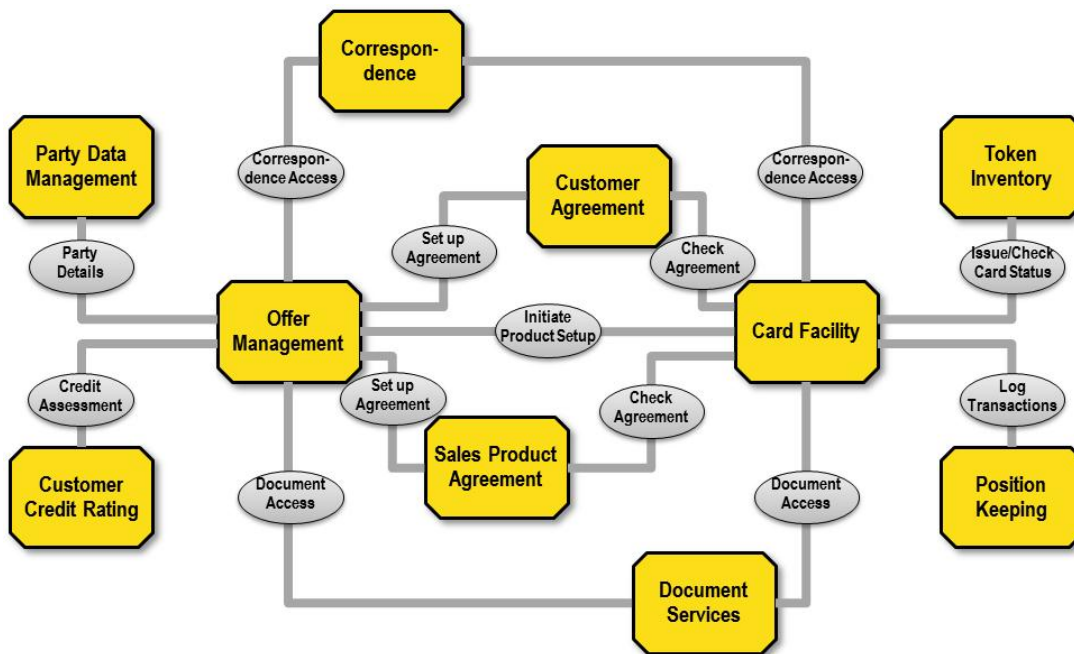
Correspondence

Party Data Management

Correspondence Access

Customer Agreement

Correspondence Access

Token Inventory

Party Details

Set up Agreement

Check Agreement

Issue/Check Card Status

Offer Management

Initiate Product Setup

Card Facility

Credit Assessment

Set up Agreement

Check Agreement

Log Transactions

Customer Credit Rating

Sales Product Agreement

Position Keeping

Document Access

Document Access

Document Services